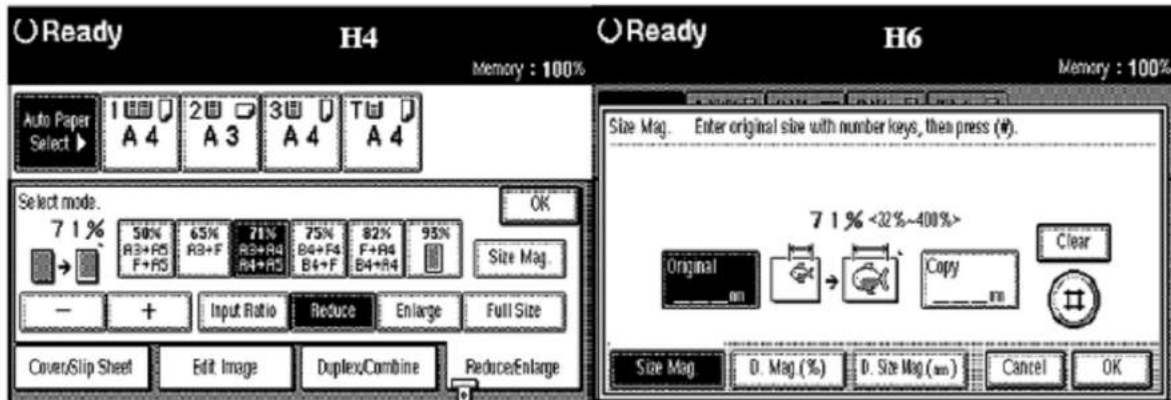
Ready H4

Memory : 100%

Auto Paper Select

1 A 4

2 A 3

3 A 4

T A 4

Select mode.

71%

50% A3→A5 F→A5

65% A3→F

71% A3→A4 A4→A5

75% B4→F4 B4→F

82% F→A4 B4→A4

93%

OK

Size Mag.

−

+

Input Ratio

Reduce

Enlarge

Full Size

Cover/Slip Sheet

Edit Image

Duplex/Combine

Reduce/Enlarge

Ready H6

Memory : 100%

Size Mag. Enter original size with number keys, then press (#).

71% <32%~400%>

Clear

Original ____ mm

Copy ____ mm

#

Size Mag

D. Mag (%)

D. Size Mag (mm)

Cancel

OK